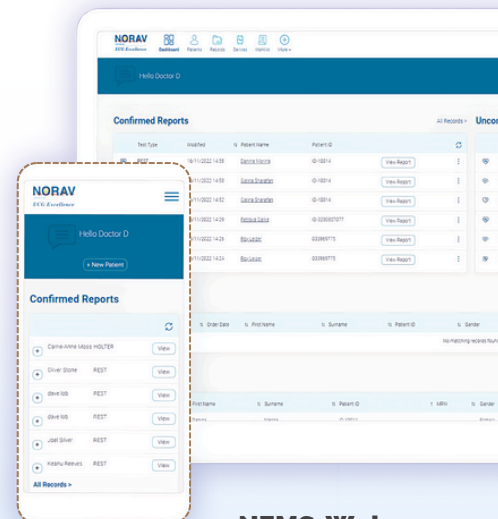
NORAV
ECG Excellence

Dashboard Patients Records Devices Metrics More

Hello Doctor D

Confirmed Reports

All Records >

Unco

| Test Type | Modified | Patient Name | Patient ID | |
|---|---|---|---|---|
| REST | 18/11/2022 14:55 | Dennis Manns | ID-10014 | View Report |
| | 18/11/2022 14:53 | Ganna Sharafat | ID-10014 | View Report |
| | 18/11/2022 14:52 | Ganna Sharafat | ID-10014 | View Report |
| | 18/11/2022 14:29 | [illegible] | ID-0200307077 | View Report |
| | 18/11/2022 14:26 | Roy Leiber | 033969775 | View Report |
| | 18/11/2022 14:24 | Roy Leiber | 033969775 | View Report |

Order Date | First Name | Surname | Patient ID | Gender

No matching records found

First Name | Surname | Patient ID | MRN | Gender

NORAV
ECG Excellence

Hello Doctor D

+ New Patient

Confirmed Reports

| | | |
|---|---|---|
| Carrie-Anne Moss | HOLTER | View |
| Oliver Stone | REST | View |
| dave lob | REST | View |
| dave lob | REST | View |
| Joel Silver | REST | View |
| Keanu Reeves | REST | View |

All Records >

NEMS We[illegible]